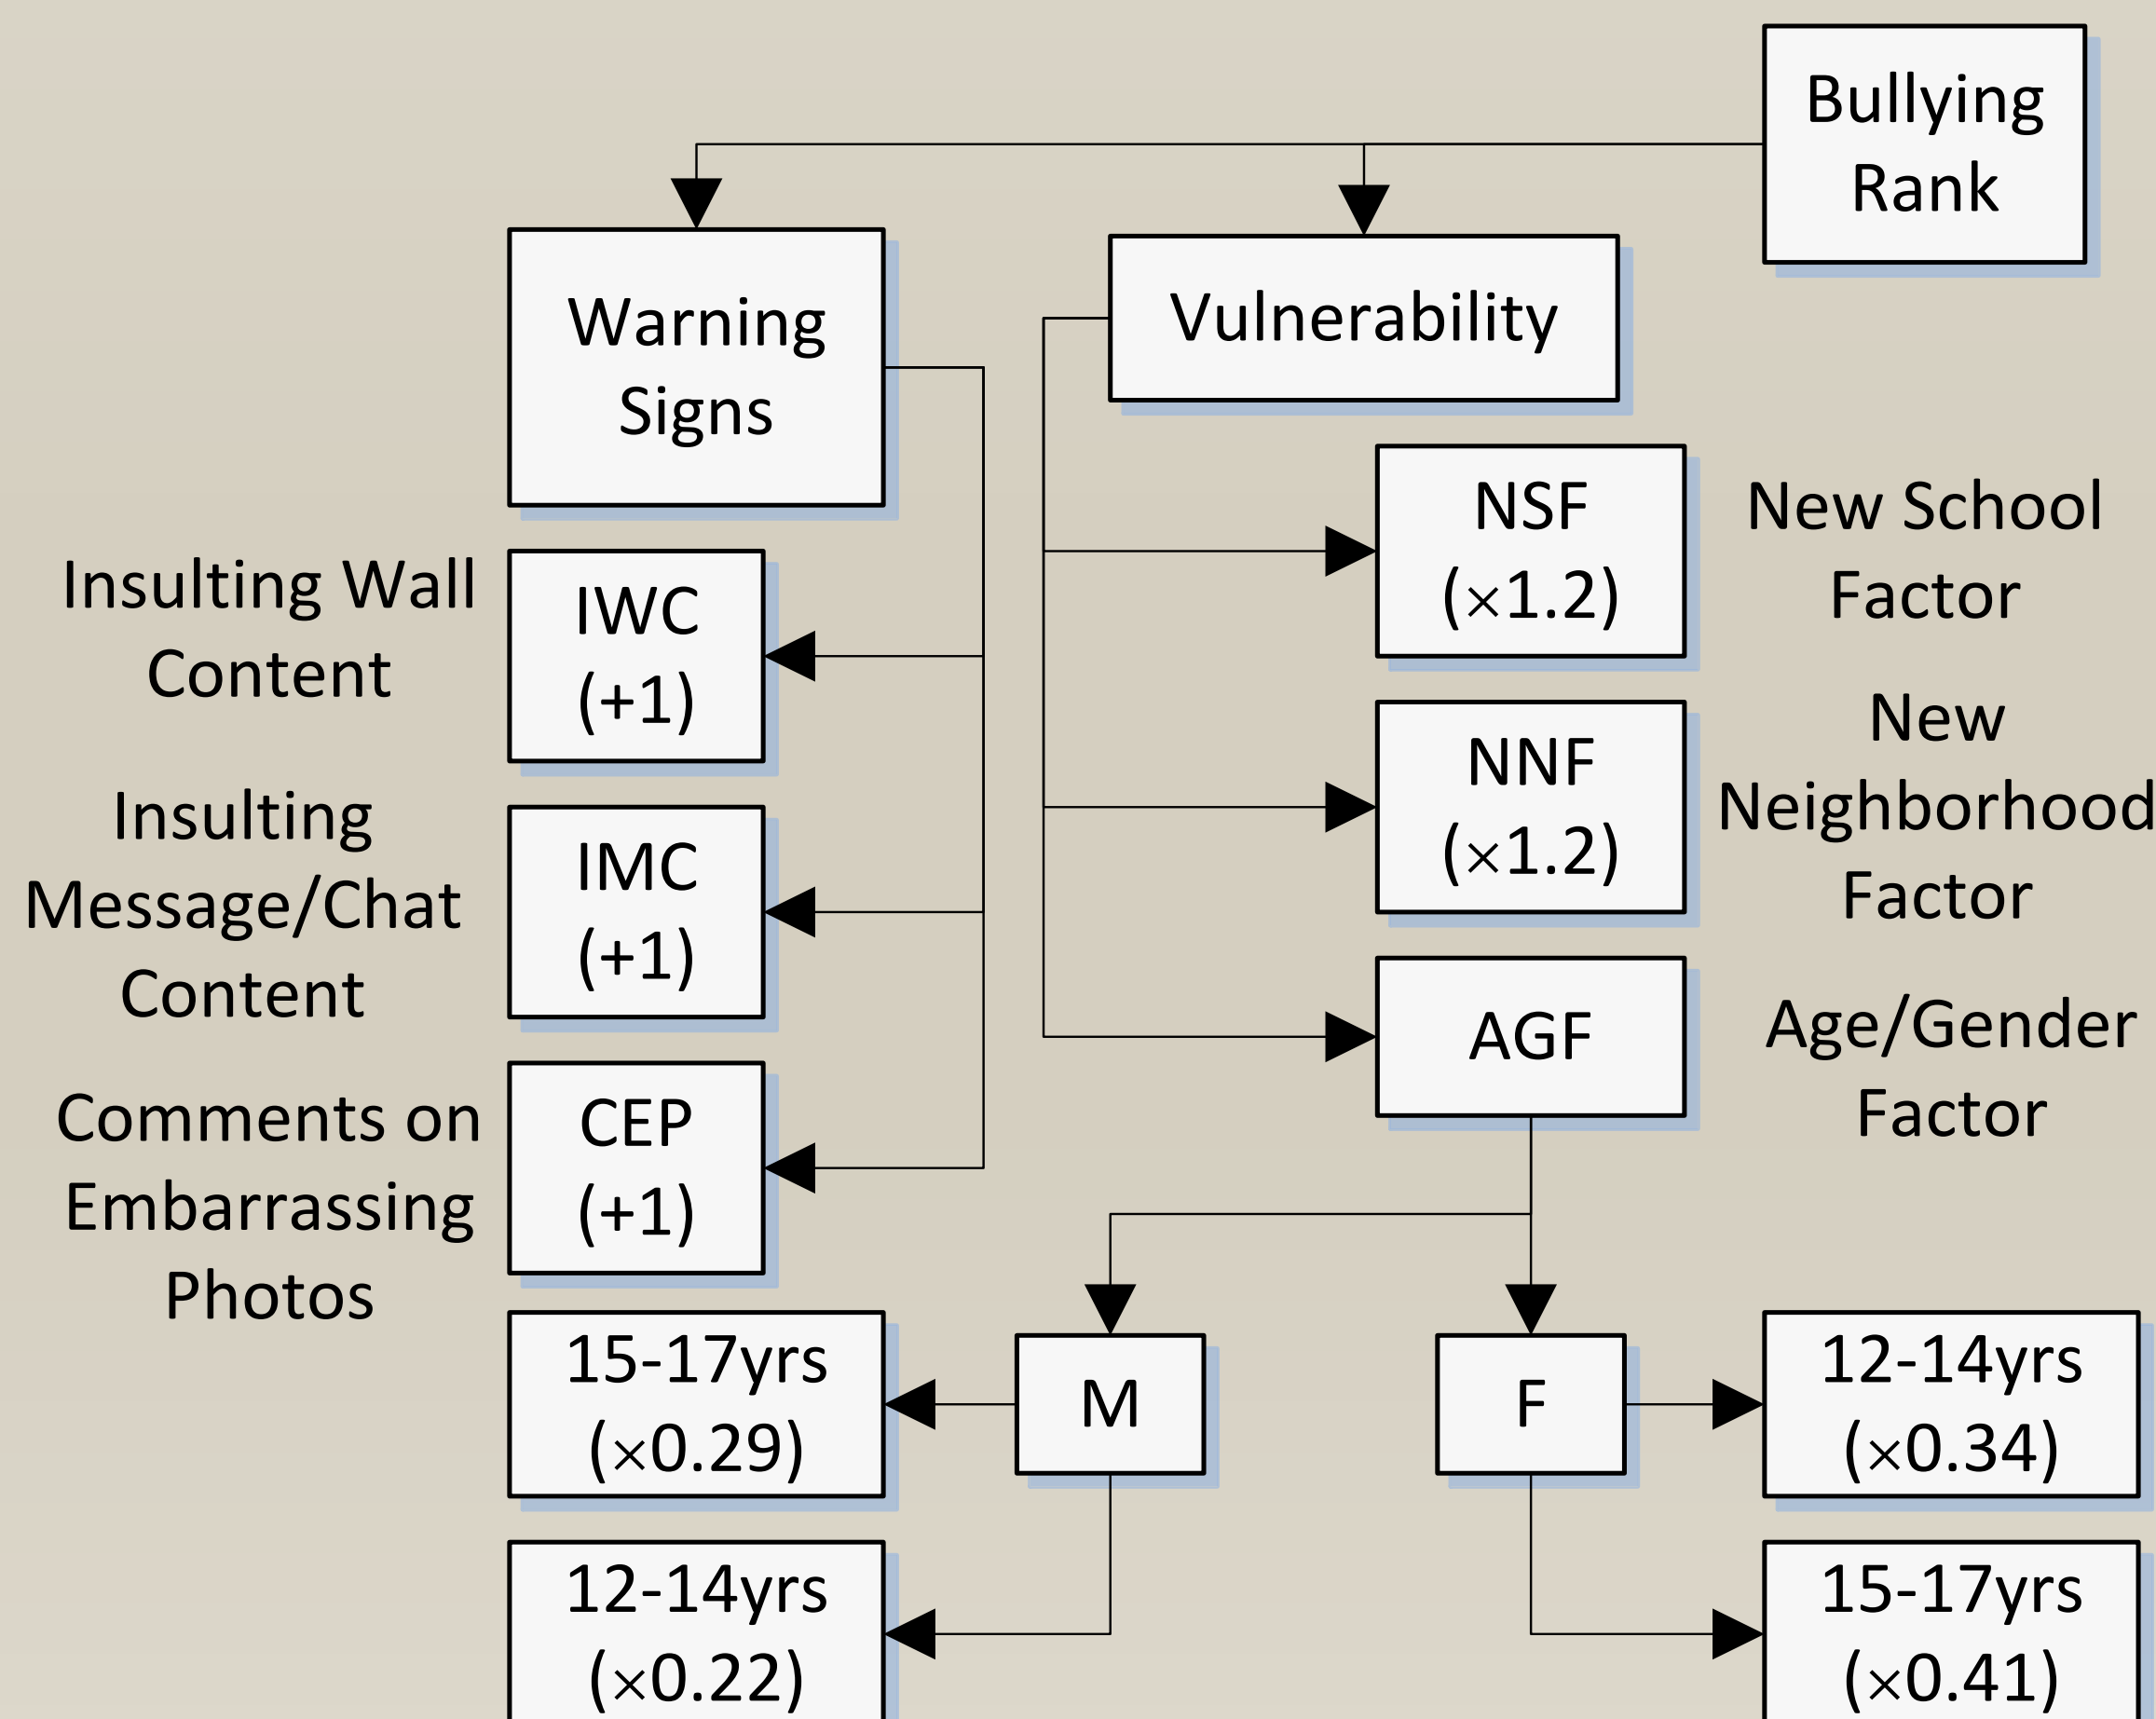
Bullying Rank

Warning Signs

Vulnerability

Insulting Wall Content

IWC (+1)

Insulting Message/Chat Content

IMC (+1)

Comments on Embarrassing Photos

CEP (+1)

NSF ($\times$1.2)

New School Factor

NNF ($\times$1.2)

New Neighborhood Factor

AGF

Age/Gender Factor

M

F

15-17yrs ($\times$0.29)

12-14yrs ($\times$0.22)

12-14yrs ($\times$0.34)

15-17yrs ($\times$0.41)